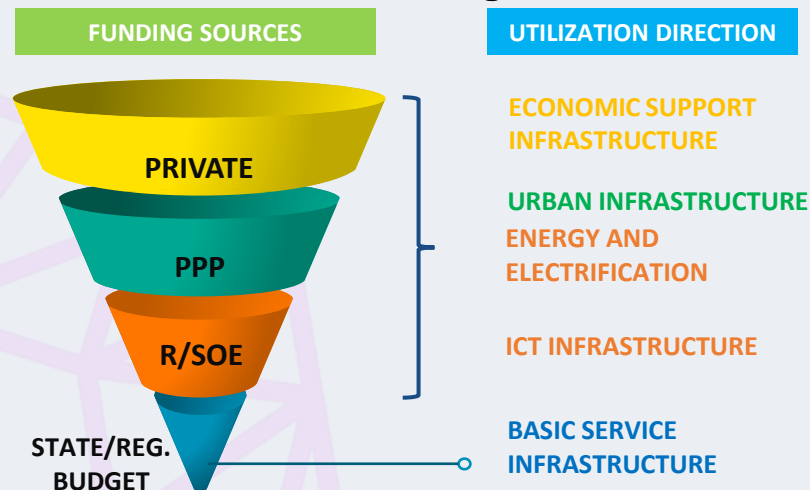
FUNDING SOURCES

UTILIZATION DIRECTION

PRIVATE

PPP

R/SOE

STATE/REG. BUDGET

ECONOMIC SUPPORT INFRASTRUCTURE

URBAN INFRASTRUCTURE

ENERGY AND ELECTRIFICATION

ICT INFRASTRUCTURE

BASIC SERVICE INFRASTRUCTURE